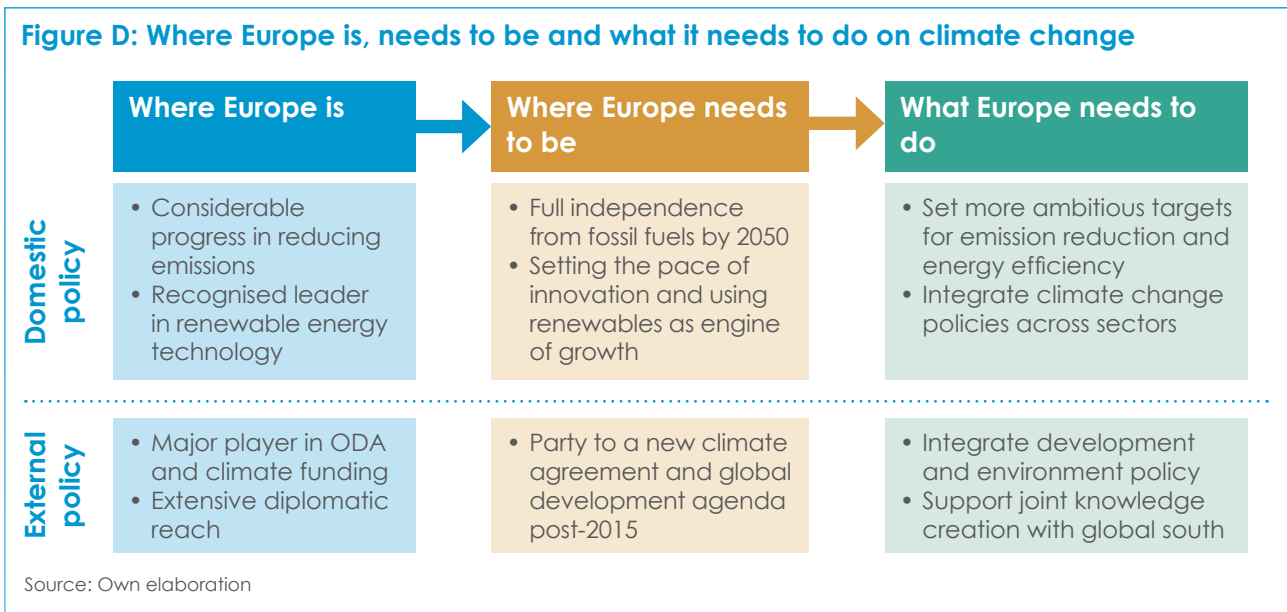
Figure D: Where Europe is, needs to be and what it needs to do on climate change

|  | Where Europe is | Where Europe needs to be | What Europe needs to do |
|---|---|---|---|
| Domestic policy | • Considerable progress in reducing emissions • Recognised leader in renewable energy technology | • Full independence from fossil fuels by 2050 • Setting the pace of innovation and using renewables as engine of growth | • Set more ambitious targets for emission reduction and energy efficiency • Integrate climate change policies across sectors |
| External policy | • Major player in ODA and climate funding • Extensive diplomatic reach | • Party to a new climate agreement and global development agenda post-2015 | • Integrate development and environment policy • Support joint knowledge creation with global south |

Source: Own elaboration